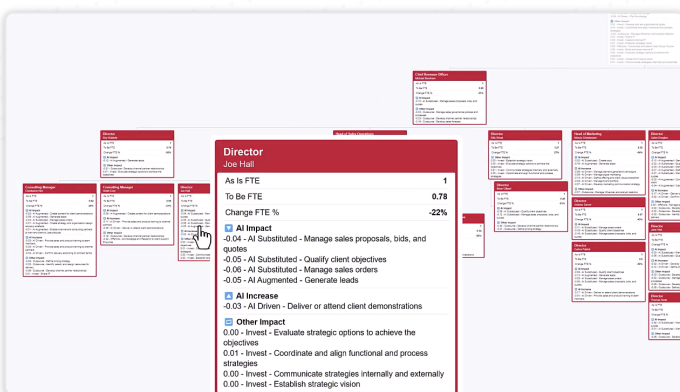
Director
Joe Hall

| As Is FTE | 1 |
|---|---|
| To Be FTE | 0.78 |
| Change FTE % | -22% |

AI Impact
-0.04 - AI Substituted - Manage sales proposals, bids, and quotes
-0.05 - AI Substituted - Qualify client objectives
-0.05 - AI Substituted - Manage sales orders
-0.05 - AI Augmented - Generate leads

AI Increase
-0.03 - AI Driven - Deliver or attend client demonstrations

Other Impact
0.00 - Invest - Evaluate strategic options to achieve the objectives
0.01 - Invest - Coordinate and align functional and process strategies
0.00 - Invest - Communicate strategies internally and externally
0.00 - Invest - Establish strategic vision

Chief Revenue Officer
Director
Director
Consulting Manager
Consulting Manager
Director
Head of Marketing
Director
Director
Director
Director
Director
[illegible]